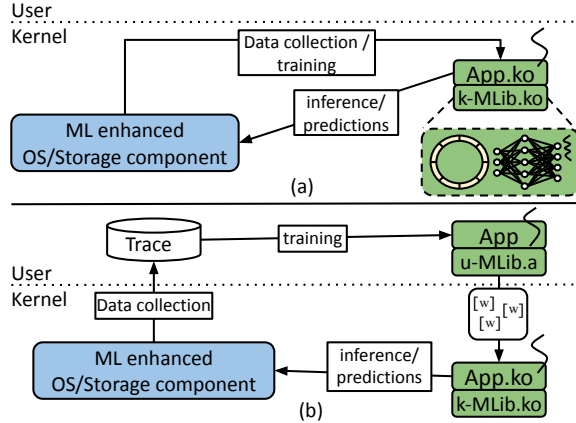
User
Kernel
Data collection / training
App.ko
k-MLib.ko
inference/ predictions
ML enhanced OS/Storage component
(a)

Trace
training
App
u-MLib.a
User
Kernel
Data collection
[w] [w] [w]
ML enhanced OS/Storage component
inference/ predictions
App.ko
k-MLib.ko
(b)